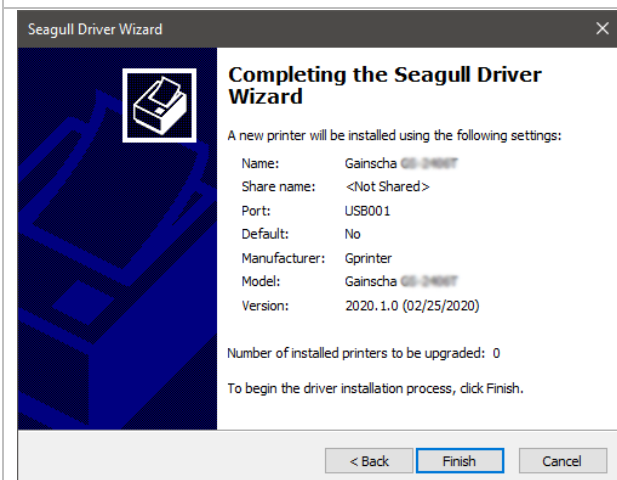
Seagull Driver Wizard ×

Completing the Seagull Driver Wizard

A new printer will be installed using the following settings:

| | |
|---|---|
| Name: | Gainscha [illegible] |
| Share name: | <Not Shared> |
| Port: | USB001 |
| Default: | No |
| Manufacturer: | Gprinter |
| Model: | Gainscha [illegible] |
| Version: | 2020.1.0 (02/25/2020) |

Number of installed printers to be upgraded: 0

To begin the driver installation process, click Finish.

< Back Finish Cancel